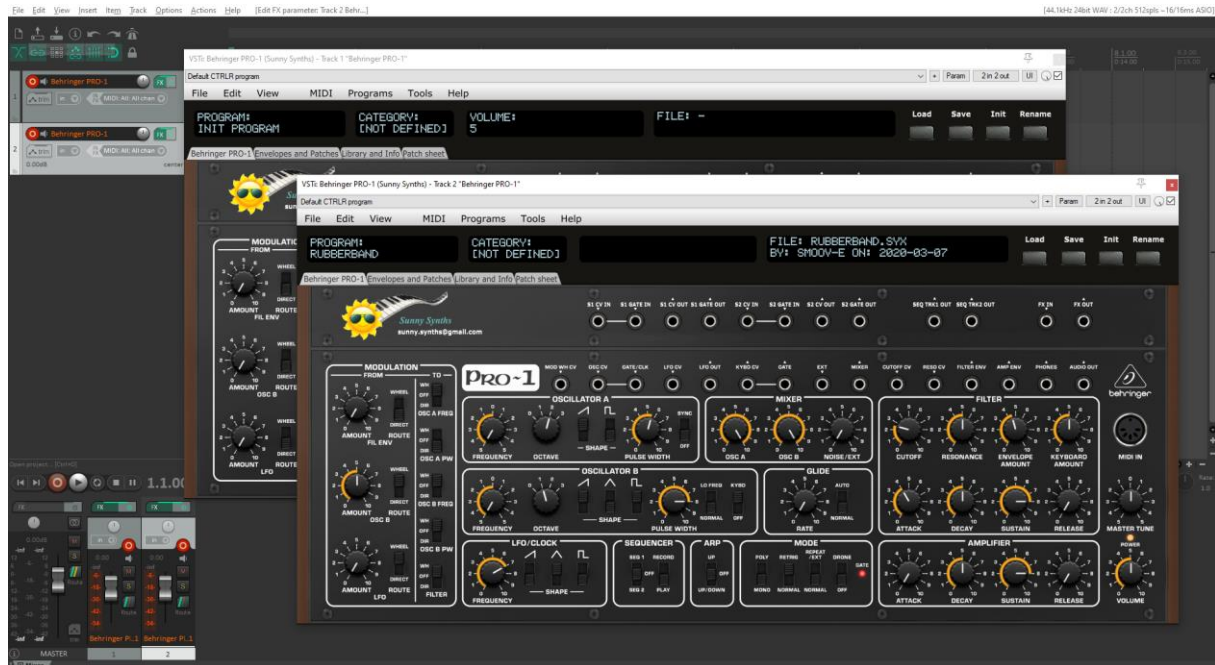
File Edit View Insert Item Track Options Actions Help [Edit FX parameter: Track 2 Behr...]

[44.1kHz 24bit WAV : 2/2ch 512spls ~16/16ms ASIO]

Behringer PRO-1
MIDI: All: All chan
Behringer PRO-1
MIDI: All: All chan
0.00dB
center

VSTi: Behringer PRO-1 (Sunny Synths) - Track 1 "Behringer PRO-1"
Default CTRLR program
Param 2 in 2 out UI
File Edit View MIDI Programs Tools Help
PROGRAM: INIT PROGRAM
CATEGORY: [NOT DEFINED]
VOLUME: 5
FILE: -
Load Save Init Rename
Behringer PRO-1 Envelopes and Patches Library and Info Patch sheet

MODULATION FROM
WHEEL
DIRECT
AMOUNT ROUTE
FIL ENV
WHEEL
DIRECT
AMOUNT ROUTE
OSC B
WHEEL
DIRECT
AMOUNT ROUTE
LFO

VSTi: Behringer PRO-1 (Sunny Synths) - Track 2 "Behringer PRO-1"
Default CTRLR program
Param 2 in 2 out UI
File Edit View MIDI Programs Tools Help
PROGRAM: RUBBERBAND
CATEGORY: [NOT DEFINED]
FILE: RUBBERBAND.SYX
BY: SMOOV-E ON: 2020-03-07
Load Save Init Rename
Behringer PRO-1 Envelopes and Patches Library and Info Patch sheet

Sunny Synths
sunny.synths@gmail.com

S1 CV IN S1 GATE IN S1 CV OUT S1 GATE OUT S2 CV IN S2 GATE IN S2 CV OUT S2 GATE OUT SEQ TRK1 OUT SEQ TRK2 OUT FX IN FX OUT

MODULATION
FROM TO
WHEEL
DIRECT
AMOUNT ROUTE
FIL ENV
WH OFF DIR OSC A FREQ
WH OFF DIR OSC A PW
WHEEL
DIRECT
AMOUNT ROUTE
OSC B
WH OFF DIR OSC B FREQ
WH OFF DIR OSC B PW
WHEEL
DIRECT
AMOUNT ROUTE
LFO
WH OFF DIR FILTER

PRO-1
MOD WH CV OSC CV GATE/CLK LFO CV LFO OUT KYBD CV GATE EXT MIXER CUTOFF CV RESO CV FILTER ENV AMP ENV PHONES AUDIO OUT
behringer

OSCILLATOR A
FREQUENCY OCTAVE SHAPE PULSE WIDTH SYNC OFF

MIXER
OSC A OSC B NOISE/EXT

FILTER
CUTOFF RESONANCE ENVELOPE AMOUNT KEYBOARD AMOUNT

MIDI IN

OSCILLATOR B
FREQUENCY OCTAVE SHAPE PULSE WIDTH LO FREQ NORMAL KYBD OFF

GLIDE
RATE AUTO NORMAL

ATTACK DECAY SUSTAIN RELEASE
MASTER TUNE
POWER

LFO/CLOCK
FREQUENCY SHAPE

SEQUENCER
SEQ 1 RECORD OFF SEQ 2 PLAY

ARP
UP OFF UP/DOWN

MODE
POLY RETRIG REPEAT /EXT DRONE
MONO NORMAL NORMAL OFF
GATE

AMPLIFIER
ATTACK DECAY SUSTAIN RELEASE
VOLUME

1.1.00
Behringer P..1 Behringer P..1
MASTER 1 2